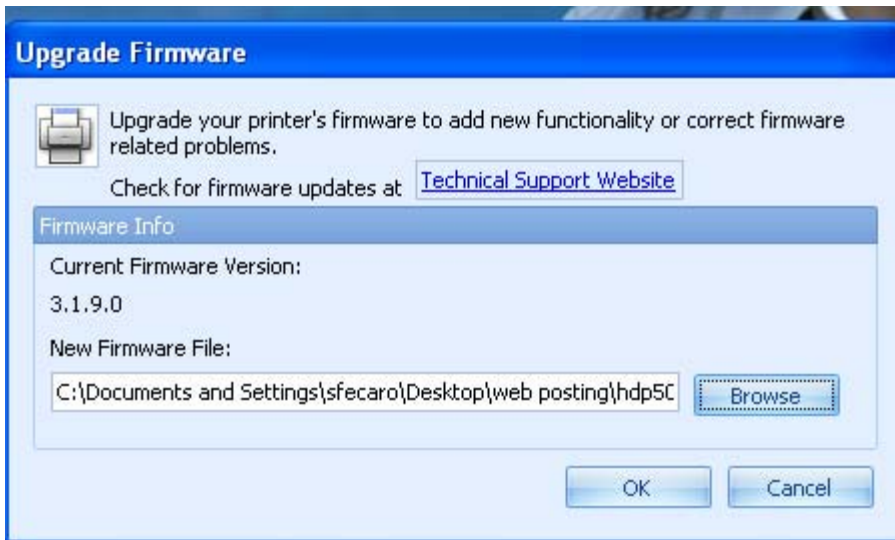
Upgrade Firmware

Upgrade your printer's firmware to add new functionality or correct firmware related problems.

Check for firmware updates at Technical Support Website

Firmware Info

Current Firmware Version:

3.1.9.0

New Firmware File:

C:\Documents and Settings\sfecaro\Desktop\web posting\hdp5C

Browse

OK

Cancel